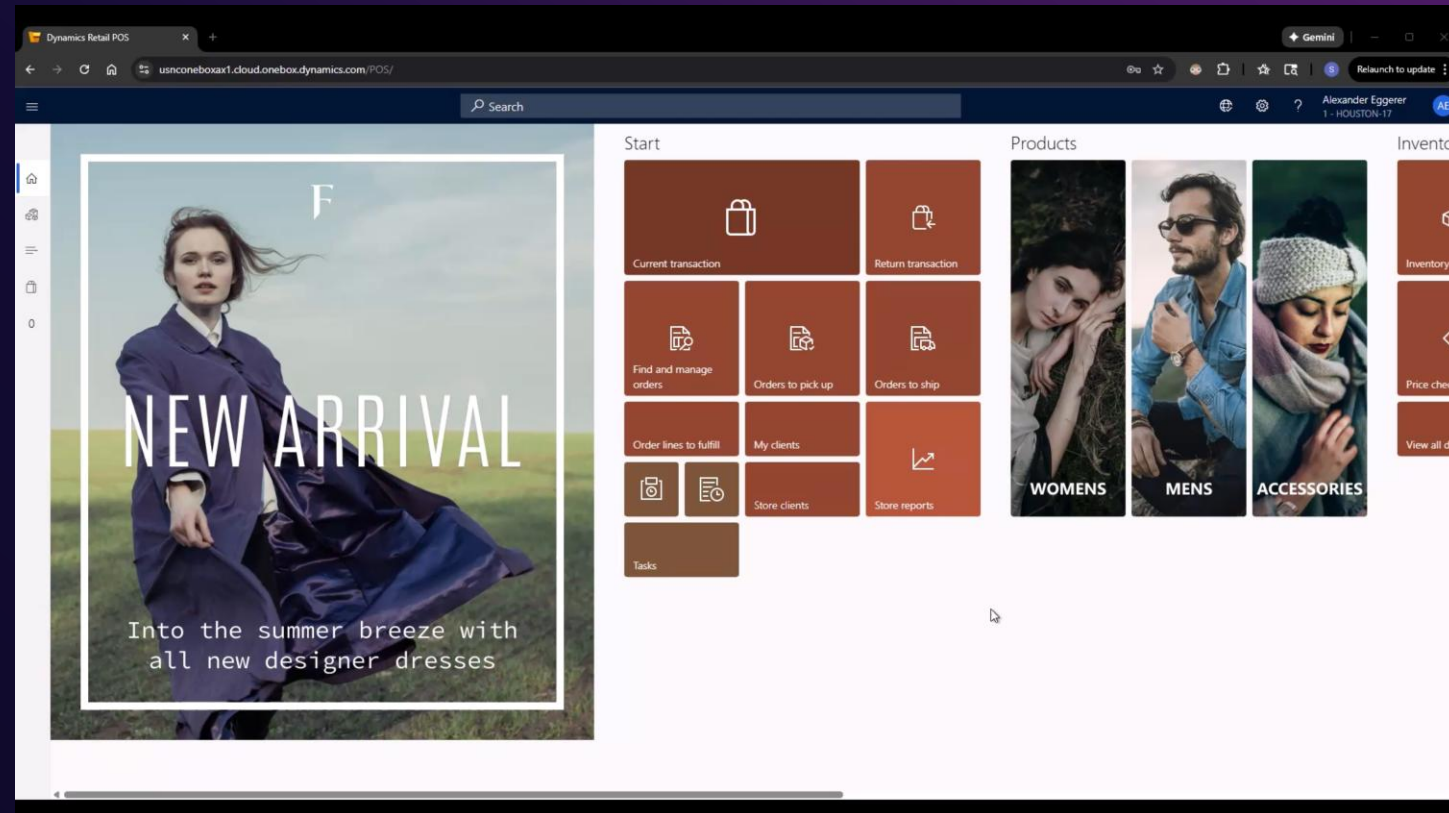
Dynamics Retail POS

usnconeboxax1.cloud.onebox.dynamics.com/POS/

Gemini

Relaunch to update

Search

Alexander Eggerer
1 - HOUSTON-17

AE

0

F

NEW ARRIVAL

Into the summer breeze with all new designer dresses

Start

Current transaction

Return transaction

Find and manage orders

Orders to pick up

Orders to ship

Order lines to fulfill

My clients

Store clients

Store reports

Tasks

Products

WOMENS

MENS

ACCESSORIES

Invento

Inventory

Price che

View all d